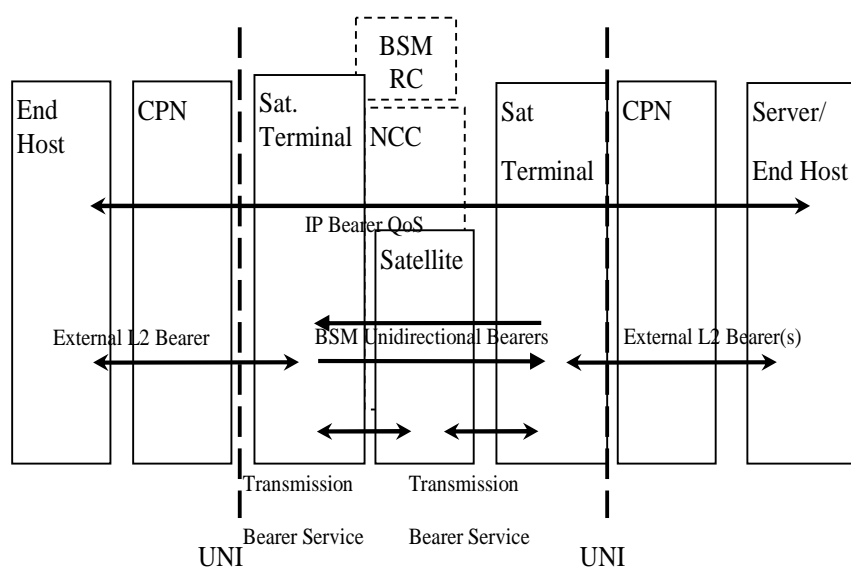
BSM RC

End Host

CPN

Sat. Terminal

NCC

Sat Terminal

CPN

Server/ End Host

IP Bearer QoS

Satellite

External L2 Bearer

BSM Unidirectional Bearers

External L2 Bearer(s)

Transmission Bearer Service

Transmission Bearer Service

UNI

UNI